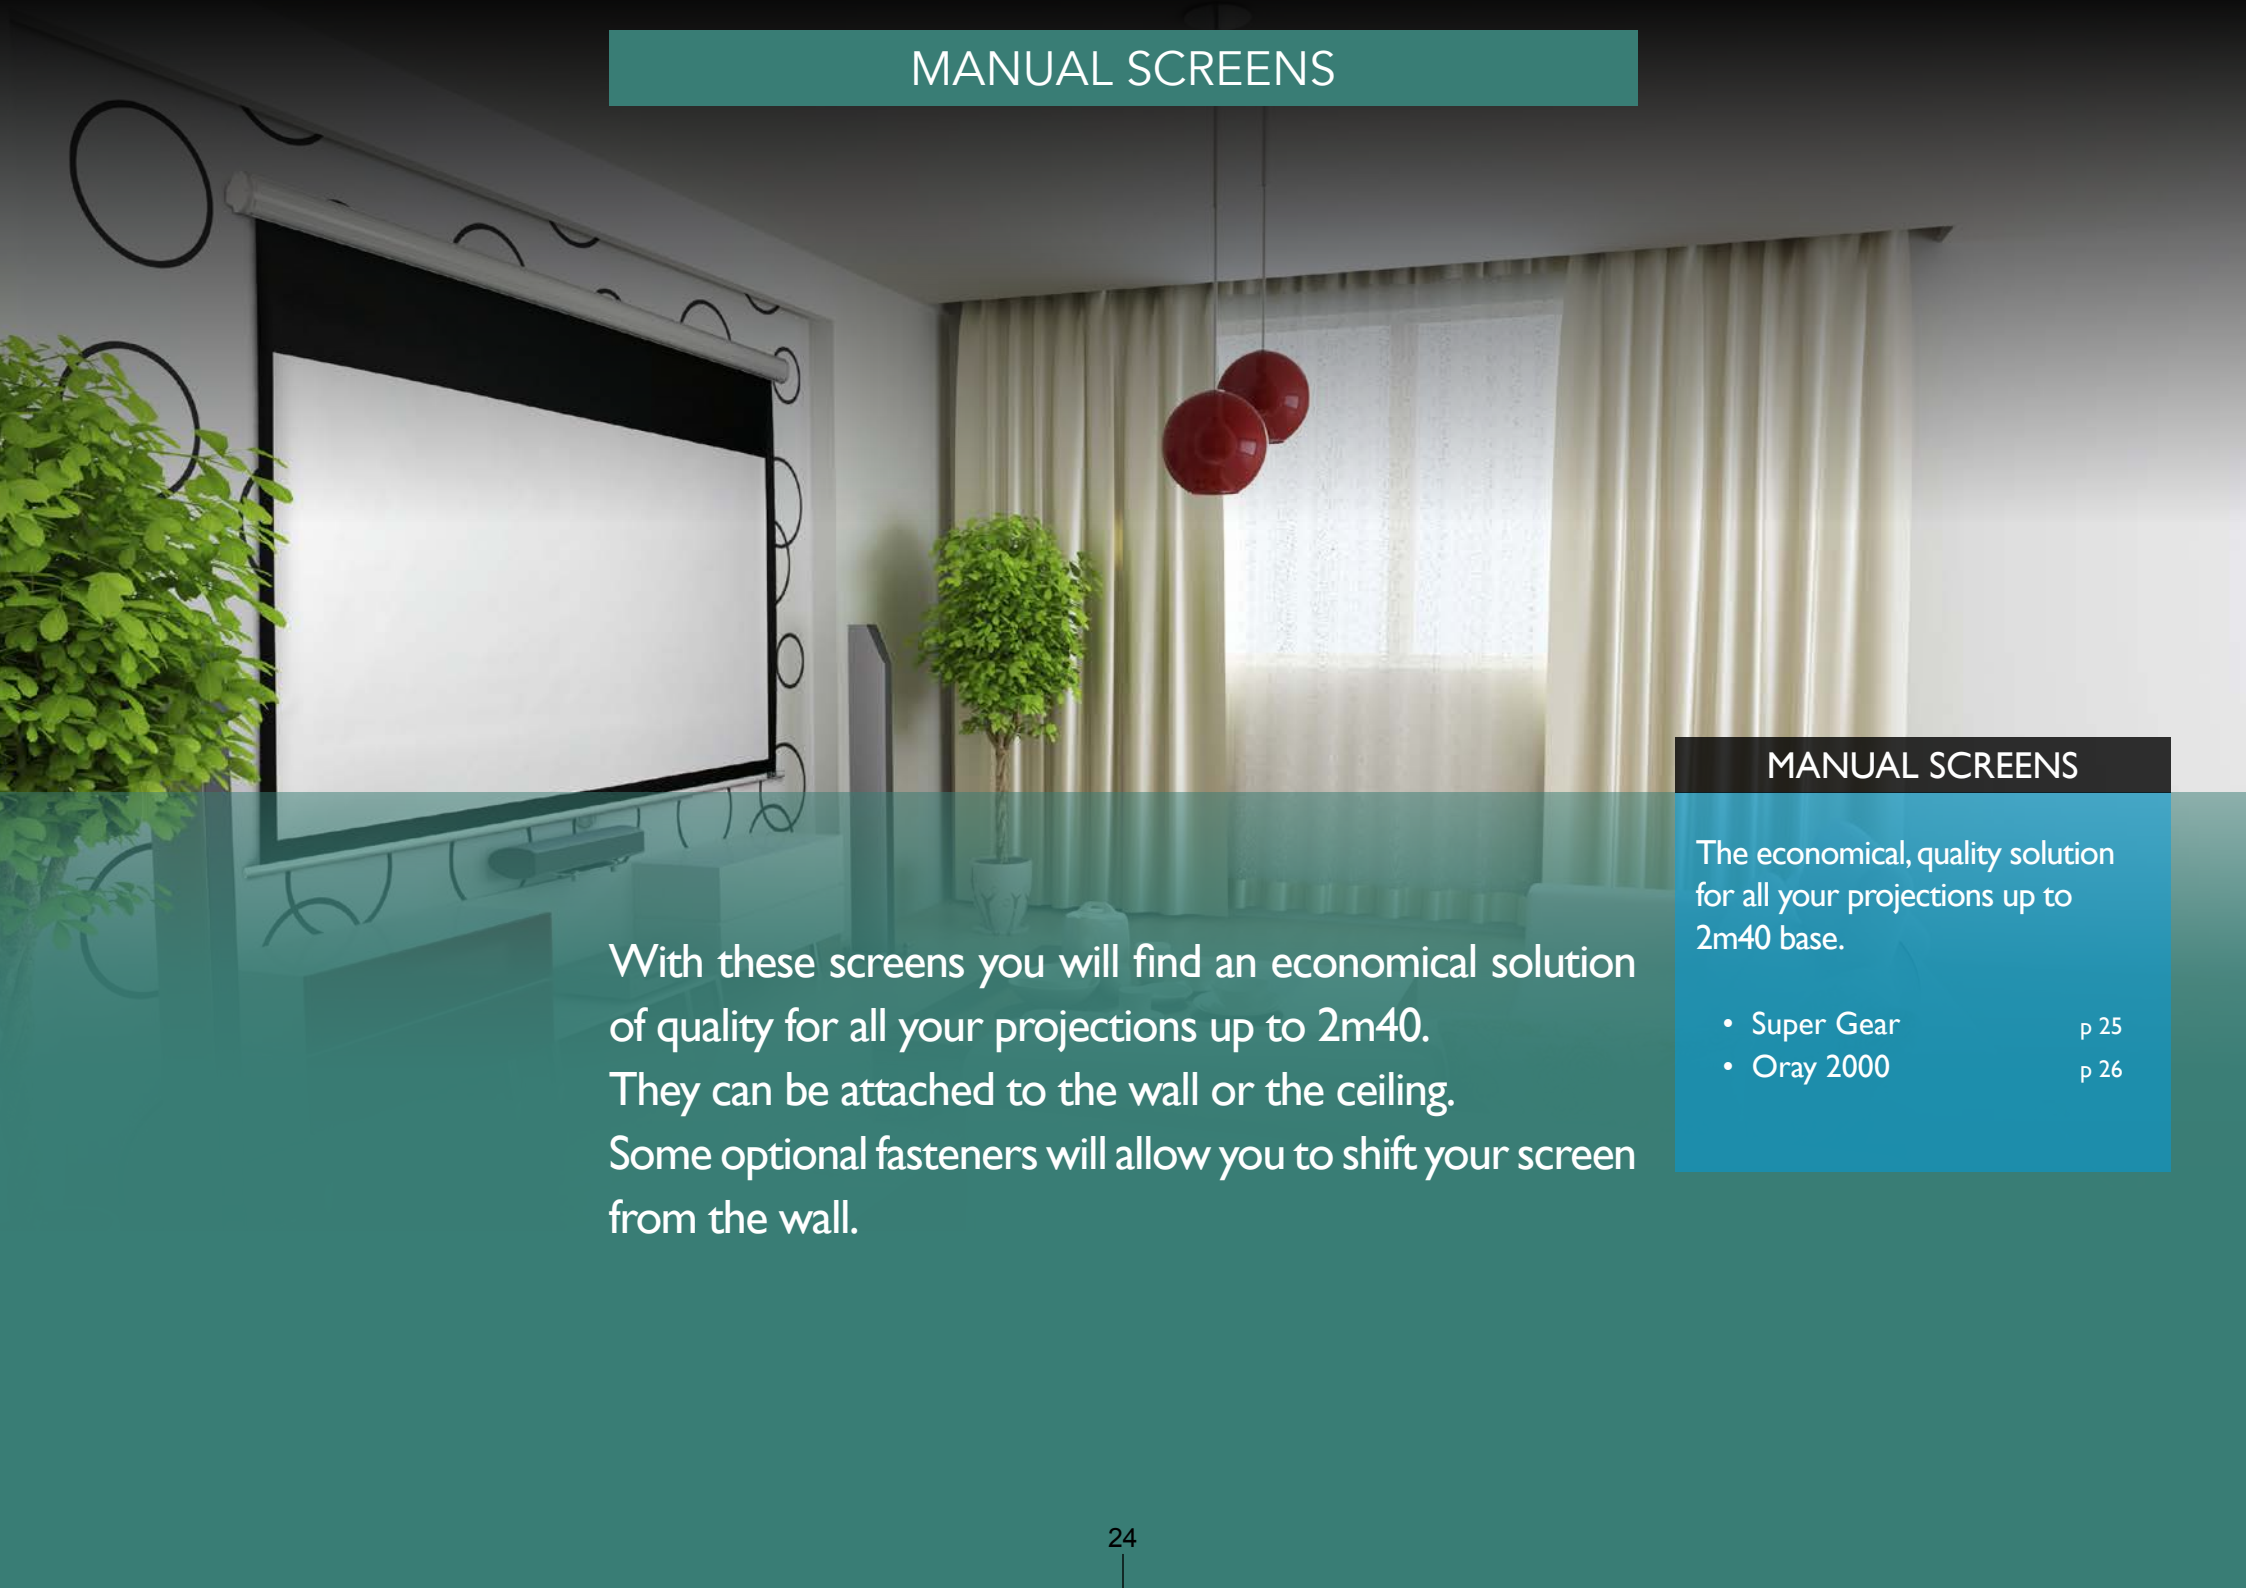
MANUAL SCREENS

MANUAL SCREENS

The economical, quality solution for all your projections up to 2m40 base.

- Super Gear p 25
- Oray 2000 p 26

With these screens you will find an economical solution of quality for all your projections up to 2m40.
They can be attached to the wall or the ceiling.
Some optional fasteners will allow you to shift your screen from the wall.

24